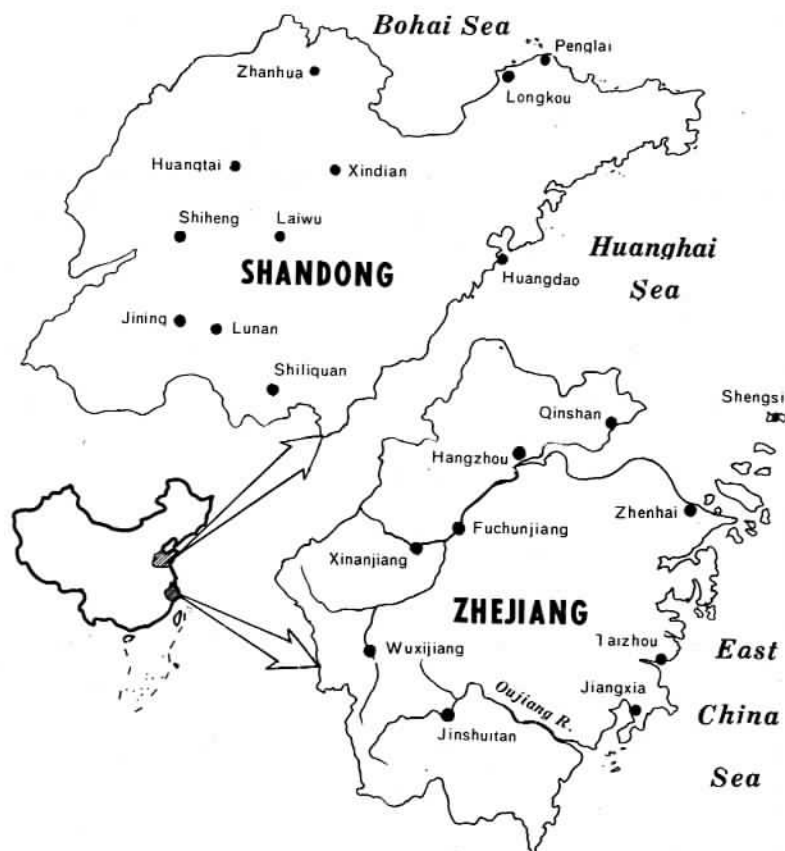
Bohai Sea

Penglai

Longkou

Zhanhua

Huangtai

Xindian

Shiheng

Laiwu

SHANDONG

Huanghai Sea

Huangdao

Jining

Lunan

Shiliquan

Qinshan

Shengsi

Hangzhou

Zhenhai

Fuchunjiang

Xinanjiang

ZHEJIANG

Wuxijiang

Taizhou

East China Sea

Oujiang R.

Jiangxia

Jinshuitan